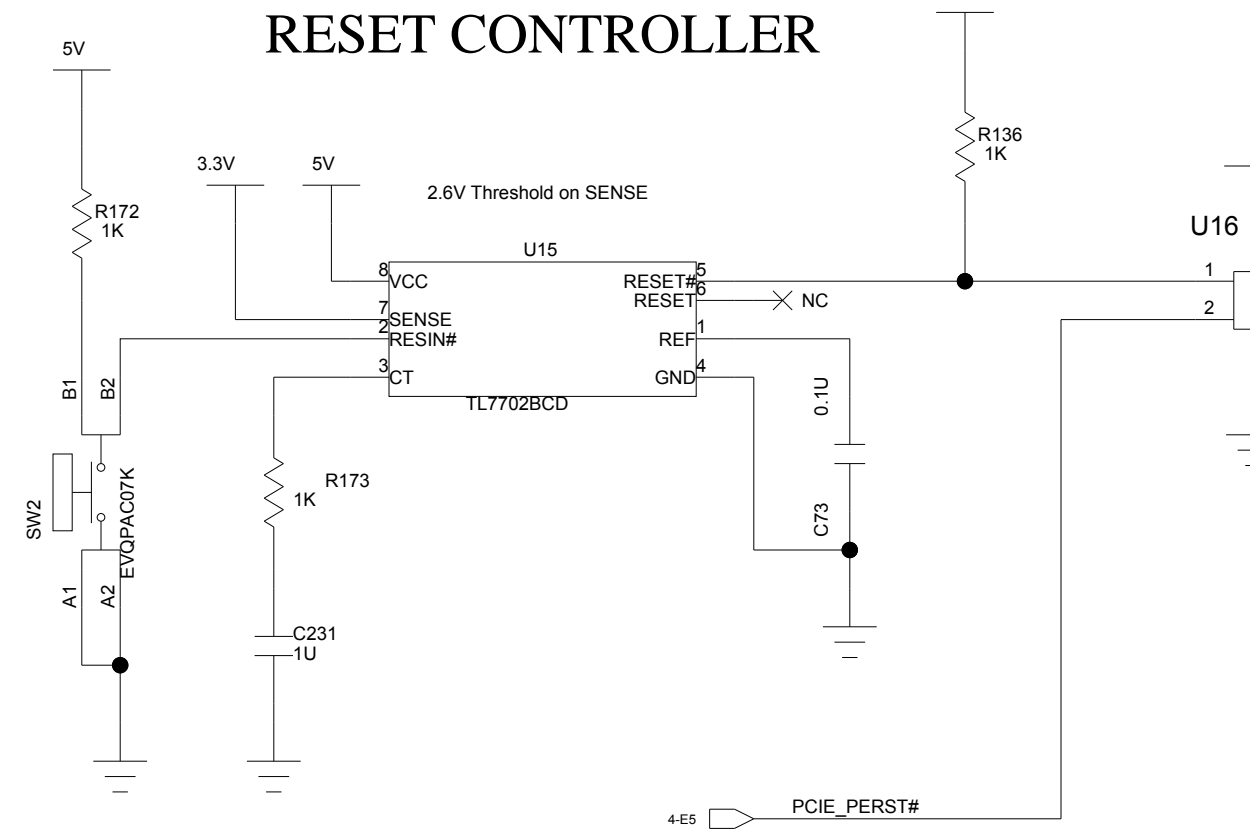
RESET CONTROLLER

5V

R172
1K

3.3V

5V

2.6V Threshold on SENSE

U15

8 VCC
7 SENSE
2 RESIN#
3 CT

RESET# 5
RESET 6
REF 1
GND 4

NC

TL7702BCD

R136
1K

U16

1
2

B1
B2

SW2
EVQPAC07K

A1
A2

R173
1K

C231
1U

0.1U

C73

4-E5

PCIE_PERST#